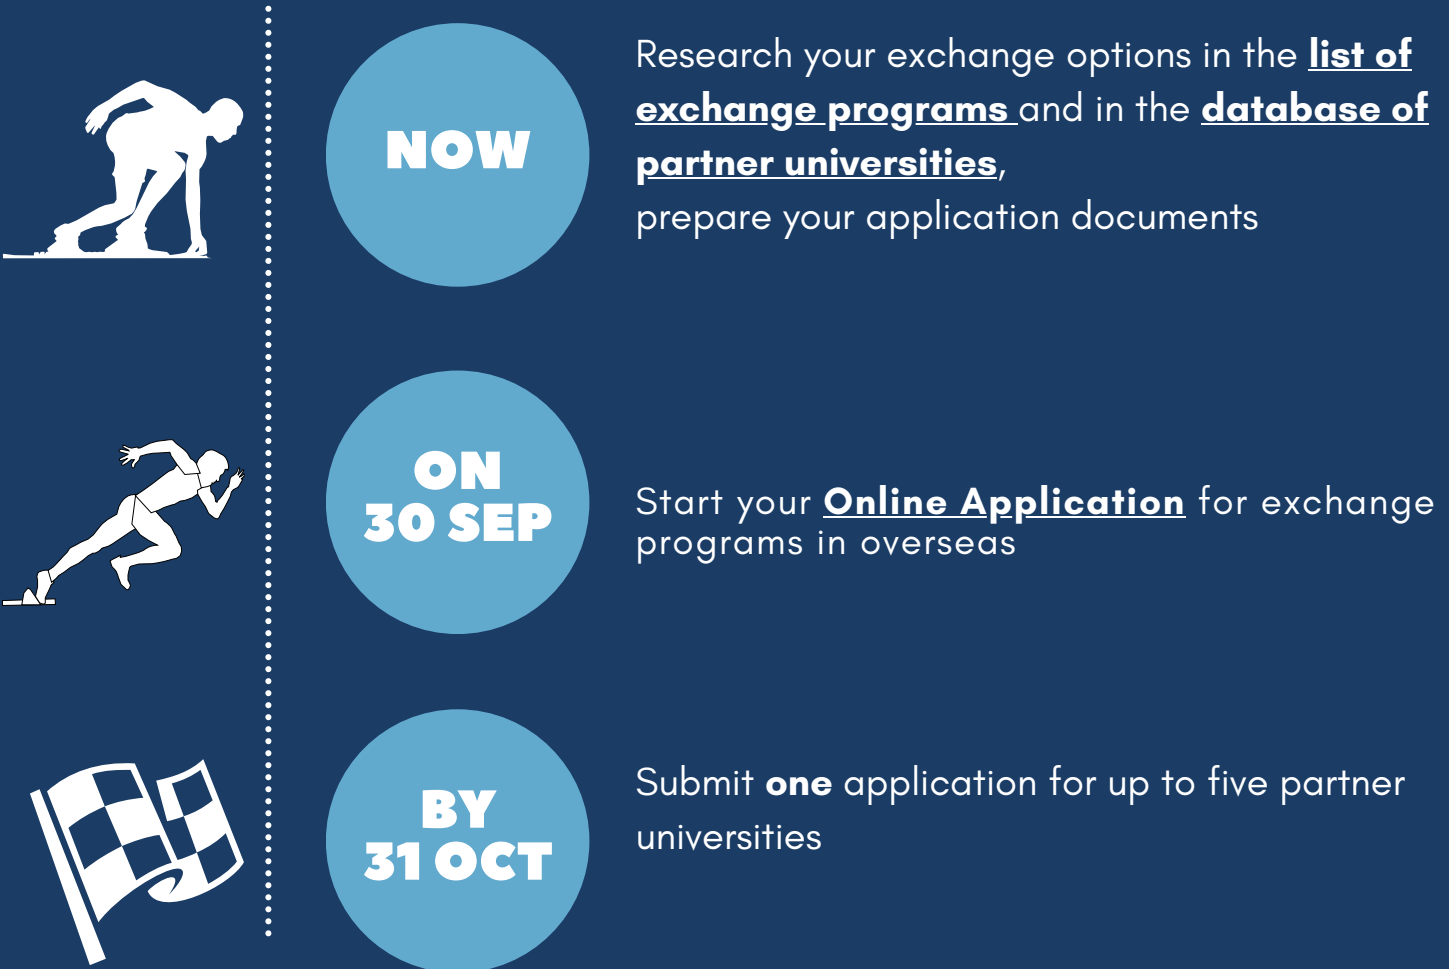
NOW

Research your exchange options in the list of exchange programs and in the database of partner universities,
prepare your application documents

ON
30 SEP

Start your Online Application for exchange programs in overseas

BY
31 OCT

Submit one application for up to five partner universities